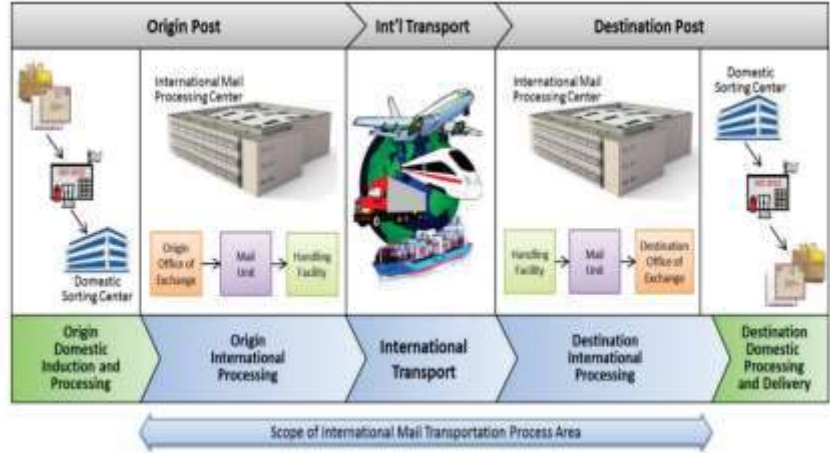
Origin Post

Int'l Transport

Destination Post

Domestic Sorting Center

International Mail Processing Center

Origin Office of Exchange

Mail Unit

Handling Facility

International Mail Processing Center

Handling Facility

Mail Unit

Destination Office of Exchange

Domestic Sorting Center

Origin Domestic Induction and Processing

Origin International Processing

International Transport

Destination International Processing

Destination Domestic Processing and Delivery

Scope of International Mail Transportation Process Area